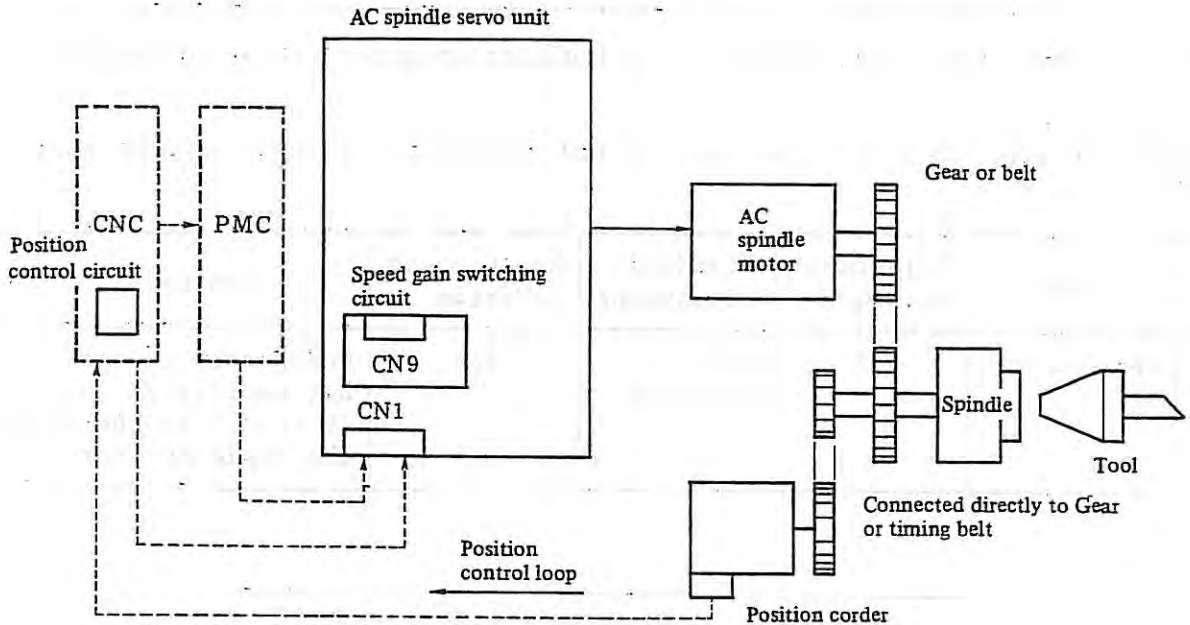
AC spindle servo unit

CNC

PMC

Position control circuit

Speed gain switching circuit

CN9

CN1

AC spindle motor

Gear or belt

Spindle

Tool

Connected directly to Gear or timing belt

Position control loop

Position corder